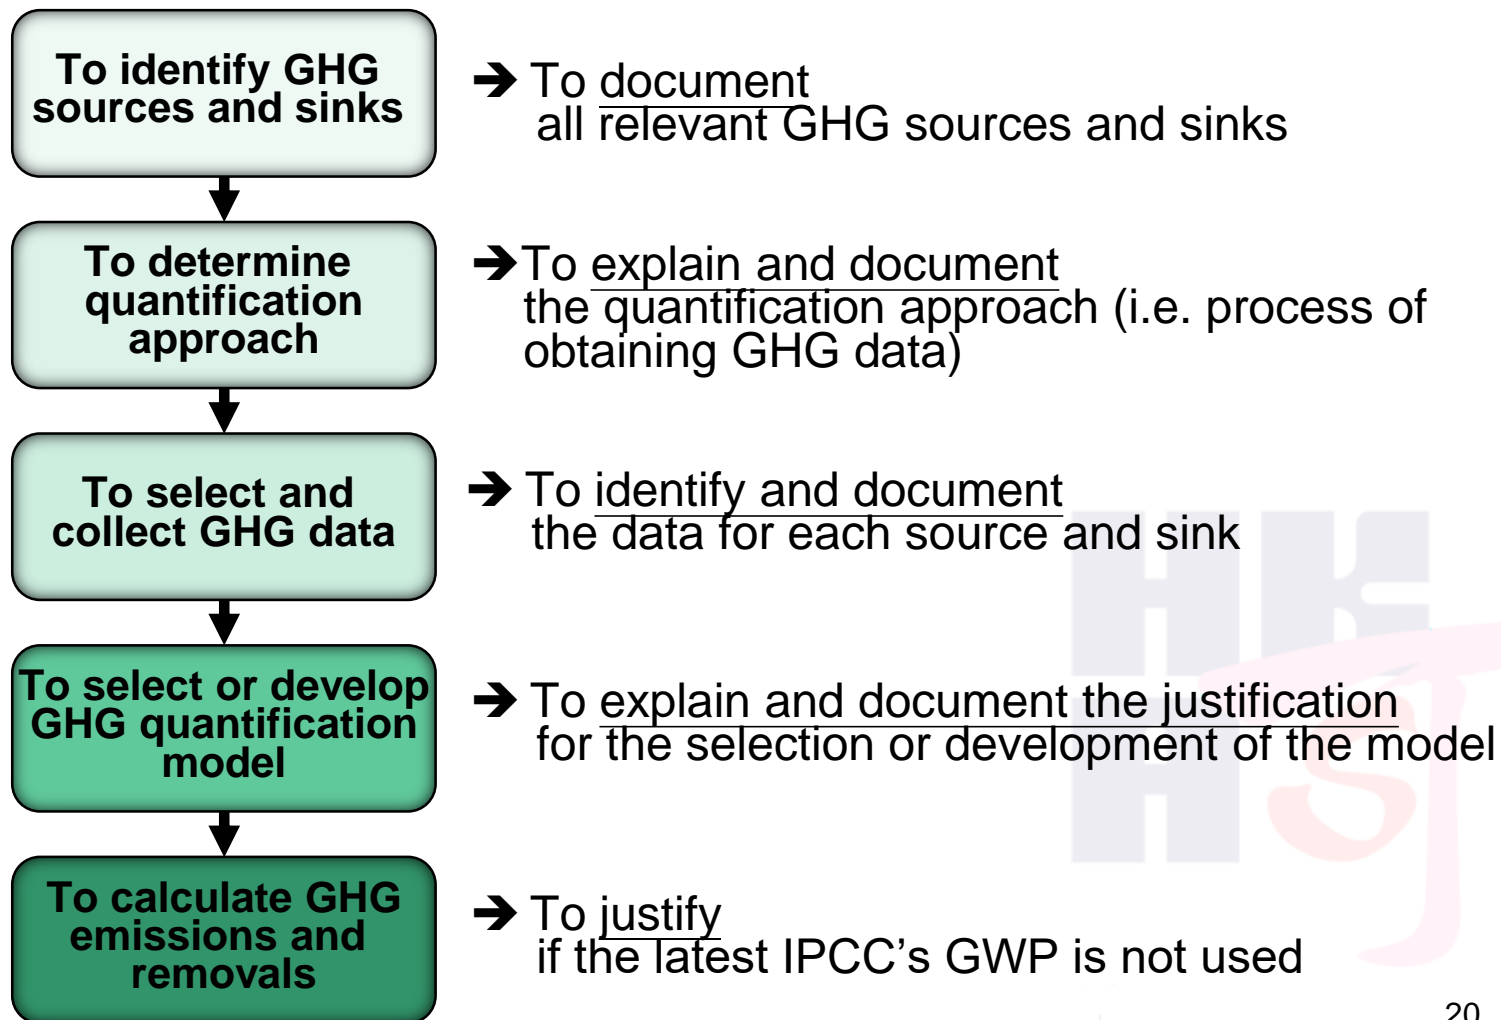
To identify GHG sources and sinks

To determine quantification approach

To select and collect GHG data

To select or develop GHG quantification model

To calculate GHG emissions and removals

➔ To document all relevant GHG sources and sinks

➔ To explain and document the quantification approach (i.e. process of obtaining GHG data)

➔ To identify and document the data for each source and sink

➔ To explain and document the justification for the selection or development of the model

➔ To justify if the latest IPCC's GWP is not used

20